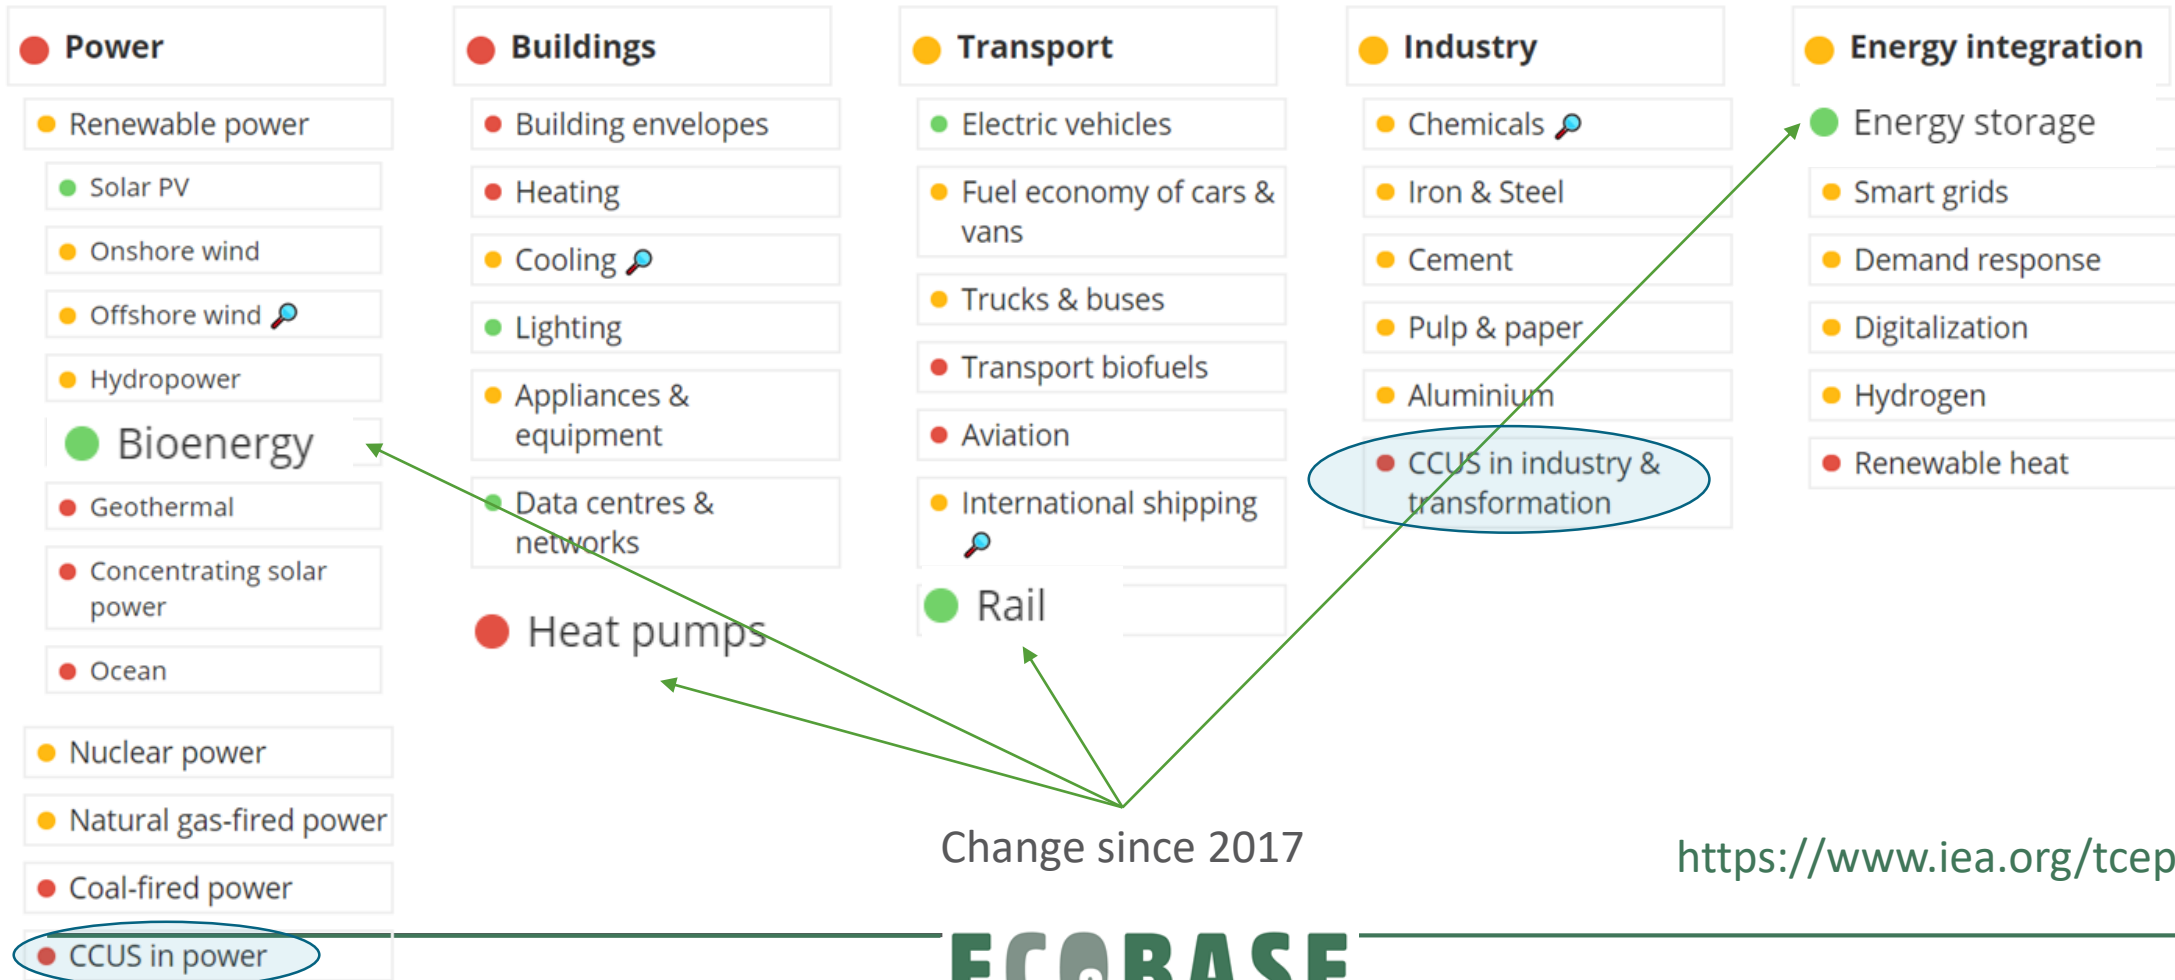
Power

Renewable power

Solar PV

Onshore wind

Offshore wind

Hydropower

Bioenergy

Geothermal

Concentrating solar power

Ocean

Nuclear power

Natural gas-fired power

Coal-fired power

CCUS in power

Buildings

Building envelopes

Heating

Cooling

Lighting

Appliances & equipment

Data centres & networks

Heat pumps

Transport

Electric vehicles

Fuel economy of cars & vans

Trucks & buses

Transport biofuels

Aviation

International shipping

Rail

Industry

Chemicals

Iron & Steel

Cement

Pulp & paper

Aluminium

CCUS in industry & transformation

Energy integration

Energy storage

Smart grids

Demand response

Digitalization

Hydrogen

Renewable heat

Change since 2017

https://www.iea.org/tcep

ECOBASE